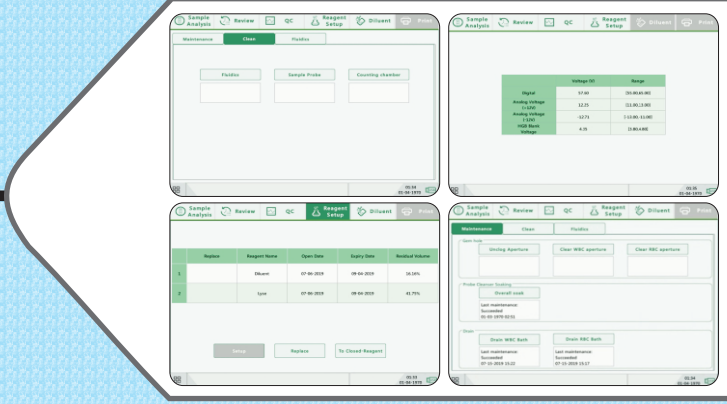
Sample Analysis Review QC Reagent Setup Diluent Print

Maintenance Clean Fluidics

Fluidics Sample Probe Counting chamber

05:34
02-06-1970

Sample Analysis Review QC Reagent Setup Diluent Print

| | Voltage DC | Range |
|---|---|---|
| Digital | 57.60 | [55.00,65.00] |
| Analog Voltage (+12V) | 12.25 | [12.00,13.00] |
| Analog Voltage (-12V) | -12.71 | [-13.00,-11.00] |
| HGB Blank Voltage | 4.35 | [3.40,4.80] |

05:35
02-06-1970

Sample Analysis Review QC Reagent Setup Diluent Print

| | Replace | Reagent Name | Open Date | Expiry Date | Residual Volume |
|---|---|---|---|---|---|
| 1 | | Diluent | 07-06-2019 | 09-04-2019 | 16.16% |
| 2 | | Lyse | 07-06-2019 | 09-04-2019 | 41.75% |

Setup Replace To Closed-Reagent

05:33
02-06-1970

Sample Analysis Review QC Reagent Setup Diluent Print

Maintenance Clean Fluidics

Unclog
Unclog Aperture Clear WBC aperture Clear RBC aperture

Probe Cleanser Soaking
Overall soak
Last maintenance
Succeeded
01-01-1970 02:51

Drain
Drain WBC Bath Drain RBC Bath
Last maintenance
Succeeded
07-15-2019 15:22
Last maintenance
Succeeded
07-15-2019 15:17

05:34
02-06-1970